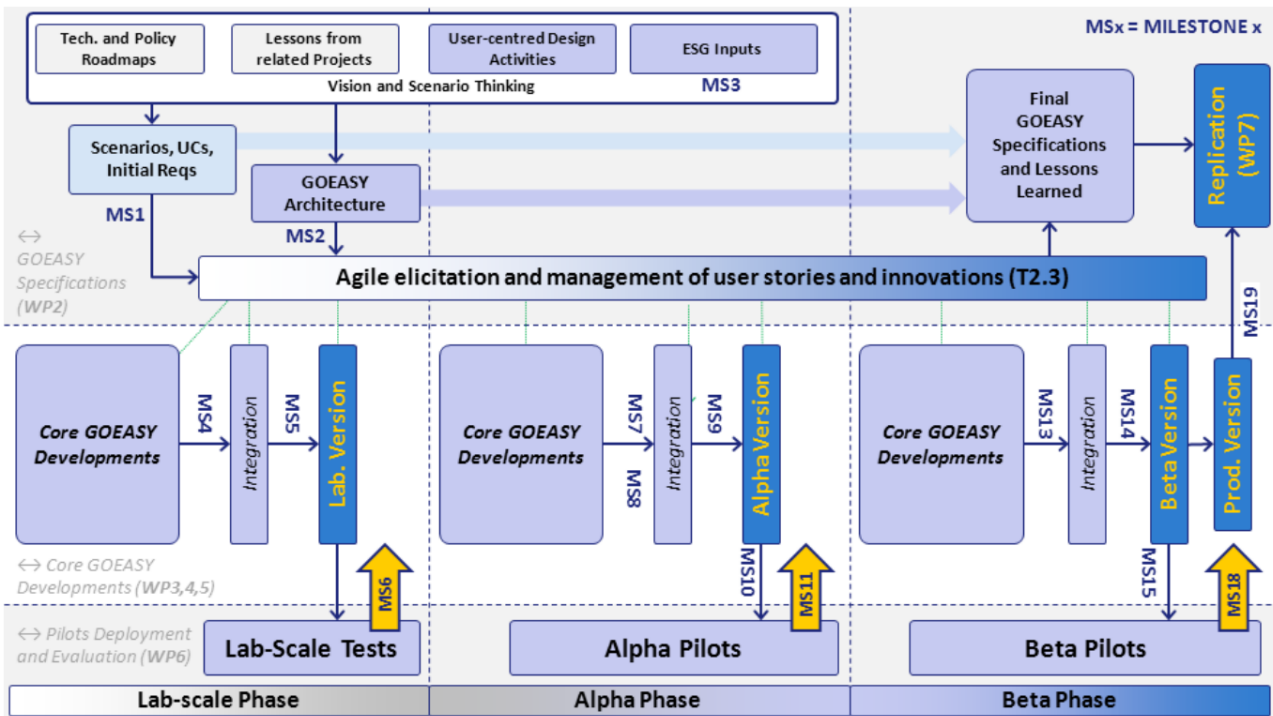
MSx = MILESTONE x

Tech. and Policy Roadmaps

Lessons from related Projects

User-centred Design Activities

ESG Inputs

Vision and Scenario Thinking

MS3

Scenarios, UCs, Initial Reqs

MS1

GOEASY Architecture

MS2

Final GOEASY Specifications and Lessons Learned

Replication (WP7)

↔ GOEASY Specifications (WP2)

Agile elicitation and management of user stories and innovations (T2.3)

MS19

Core GOEASY Developments

MS4

Integration

MS5

Lab. Version

Core GOEASY Developments

MS7

MS8

Integration

MS9

Alpha Version

Core GOEASY Developments

MS13

Integration

MS14

Beta Version

Prod. Version

↔ Core GOEASY Developments (WP3,4,5)

MS6

MS10

MS11

MS15

MS18

↔ Pilots Deployment and Evaluation (WP6)

Lab-Scale Tests

Alpha Pilots

Beta Pilots

Lab-scale Phase

Alpha Phase

Beta Phase